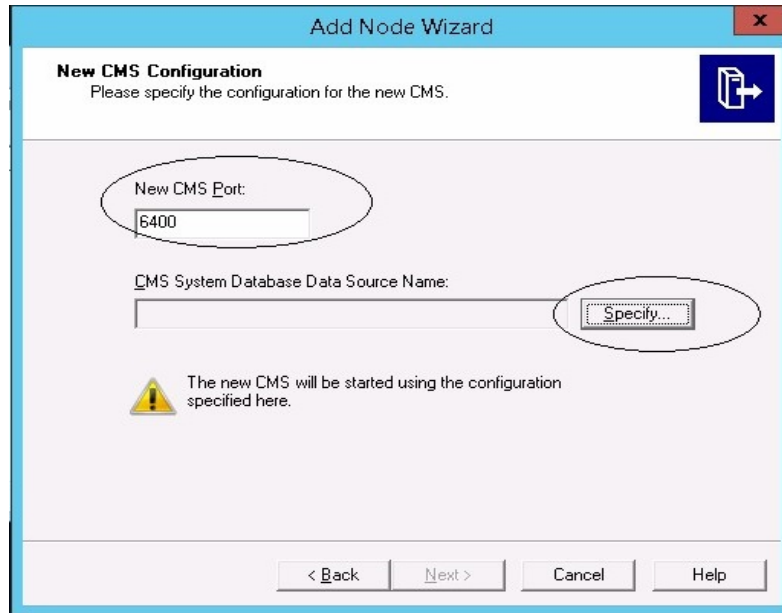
Add Node Wizard

x

New CMS Configuration
Please specify the configuration for the new CMS.

New CMS Port:

6400

CMS System Database Data Source Name:

Specify...

The new CMS will be started using the configuration specified here.

< Back

Next >

Cancel

Help